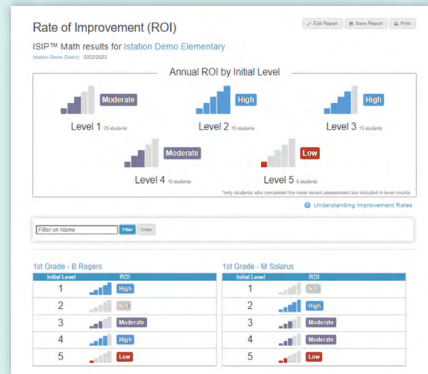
Rate of Improvement (ROI)

Edit Report | Save Report | Print

ISIP™ Math results for Istation Demo Elementary

Istation Demo District · 2022/2023

Annual ROI by Initial Level

Moderate
Level 1 25 students

High
Level 2 15 students

High
Level 3 13 students

Moderate
Level 4 10 students

Low
Level 5 8 students

*only students who completed the most recent assessment are included in level counts

Understanding Improvement Rates

Filter on Name | Filter | Clear

1st Grade - B Rogers

| Initial Level | ROI |
|---|---|
| 1 | High |
| 2 | N/A |
| 3 | Moderate |
| 4 | High |
| 5 | Low |

1st Grade - M Solarus

| Initial Level | ROI |
|---|---|
| 1 | N/A |
| 2 | High |
| 3 | Moderate |
| 4 | Moderate |
| 5 | Low |